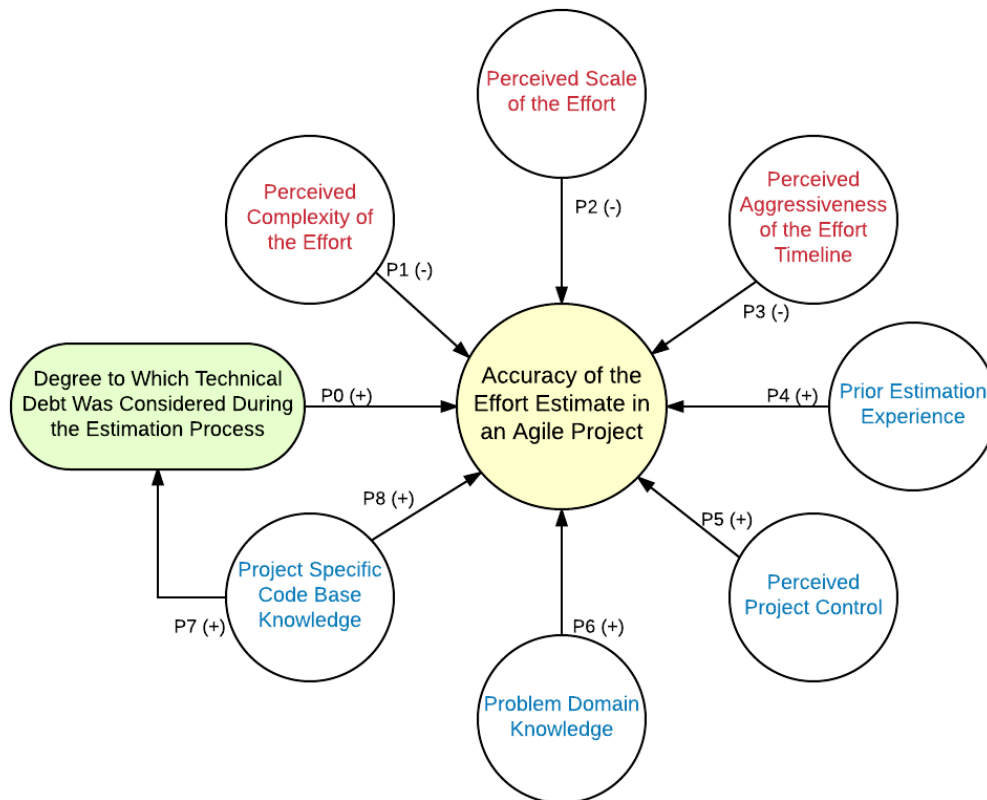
Perceived Scale of the Effort

Perceived Complexity of the Effort

P2 (-)

Perceived Aggressiveness of the Effort Timeline

P1 (-)

P3 (-)

Degree to Which Technical Debt Was Considered During the Estimation Process

P0 (+)

Accuracy of the Effort Estimate in an Agile Project

P4 (+)

Prior Estimation Experience

P8 (+)

P5 (+)

Project Specific Code Base Knowledge

Perceived Project Control

P7 (+)

P6 (+)

Problem Domain Knowledge